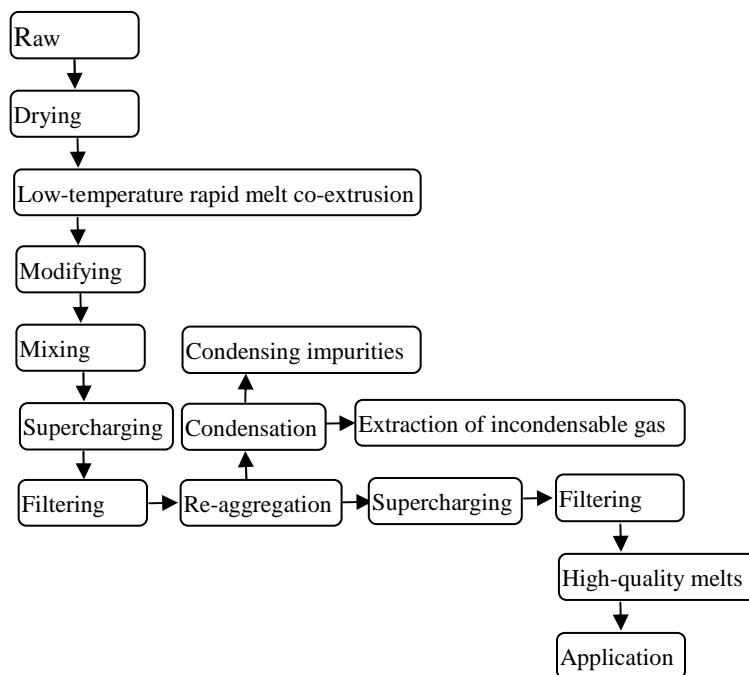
Raw
Drying
Low-temperature rapid melt co-extrusion
Modifying
Mixing
Condensing impurities
Supercharging
Condensation
Extraction of incondensable gas
Filtering
Re-aggregation
Supercharging
Filtering
High-quality melts
Application